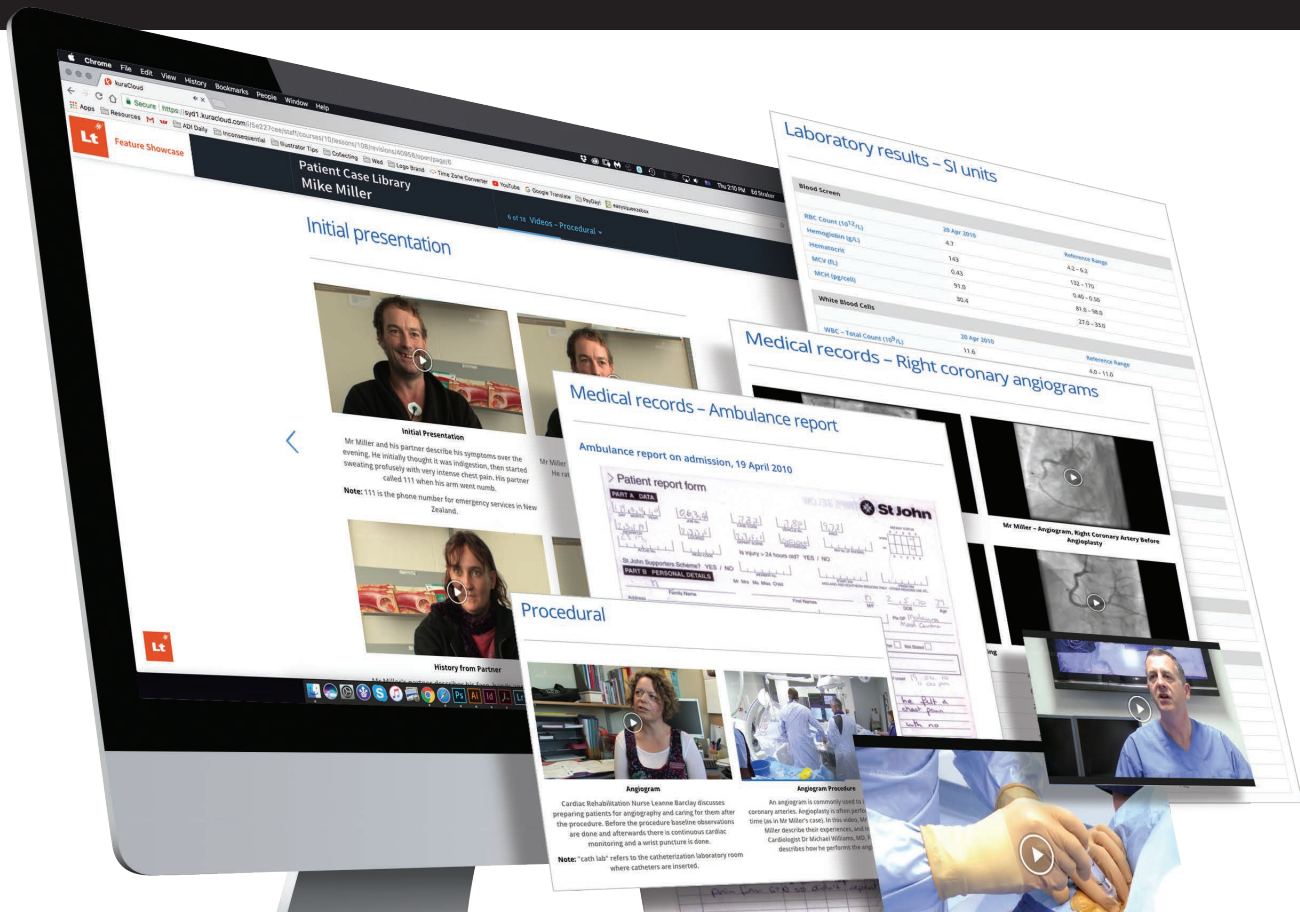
Chrome File Edit View History Bookmarks People Window Help

kuraCloud

Secure | https://syd1.kuracloud.com/5f6227cee/staff/courses/10/lessons/108/revisions/40956/open/page/6

Apps Resources ADI Daily Inconsequential Illustrator Tips Collecting Wed Logo Brand Time Zone Converter YouTube Google Translate PayDay! easyqueezebox

Thu 2:10 PM Ed Straker

Lt

Feature Showcase

Patient Case Library
Mike Miller

6 of 18 Videos - Procedural

Initial presentation

Initial Presentation

Mr Miller and his partner describe his symptoms over the evening. He initially thought it was indigestion, then started sweating profusely with very intense chest pain. His partner called 111 when his arm went numb.

**Note:** 111 is the phone number for emergency services in New Zealand.

Mr Miller
He rat

History from Partner

Lt

Laboratory results – SI units

Blood Screen

| | 20 Apr 2010 | Reference Range |
|---|---|---|
| RBC Count ($10^{12}$/L) | 4.7 | 4.2 – 6.2 |
| Hemoglobin (g/L) | 143 | 132 – 170 |
| Hematocrit | 0.43 | 0.40 – 0.56 |
| MCV (fL) | 91.0 | 81.0 – 98.0 |
| MCH (pg/cell) | 30.4 | 27.0 – 33.0 |

White Blood Cells

| | 20 Apr 2010 | Reference Range |
|---|---|---|
| WBC – Total Count ($10^9$/L) | 11.6 | 4.0 – 11.0 |

Medical records – Right coronary angiograms

Mr Miller – Angiogram, Right Coronary Artery Before Angioplasty

Medical records – Ambulance report

Ambulance report on admission, 19 April 2010

Patient report form

PART A DATA

St John

St John Supporters Scheme? YES / NO

N injury > 24 hours old? YES / NO

PART B PERSONAL DETAILS

Mr Mrs Miss Child

Family Name

First Names

Address

DOB

Age

Procedural

Angiogram

Cardiac Rehabilitation Nurse Leanne Barclay discusses preparing patients for angiography and caring for them after the procedure. Before the procedure baseline observations are done and afterwards there is continuous cardiac monitoring and a wrist puncture is done.

**Note:** "cath lab" refers to the catheterization laboratory room where catheters are inserted.

Angiogram Procedure

An angiogram is commonly used to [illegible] coronary arteries. Angioplasty is often perfo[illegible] time (as in Mr Miller's case). In this video, M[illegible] Miller describe their experiences, and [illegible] Cardiologist Dr Michael Williams, MD, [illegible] describes how he performs the ang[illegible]